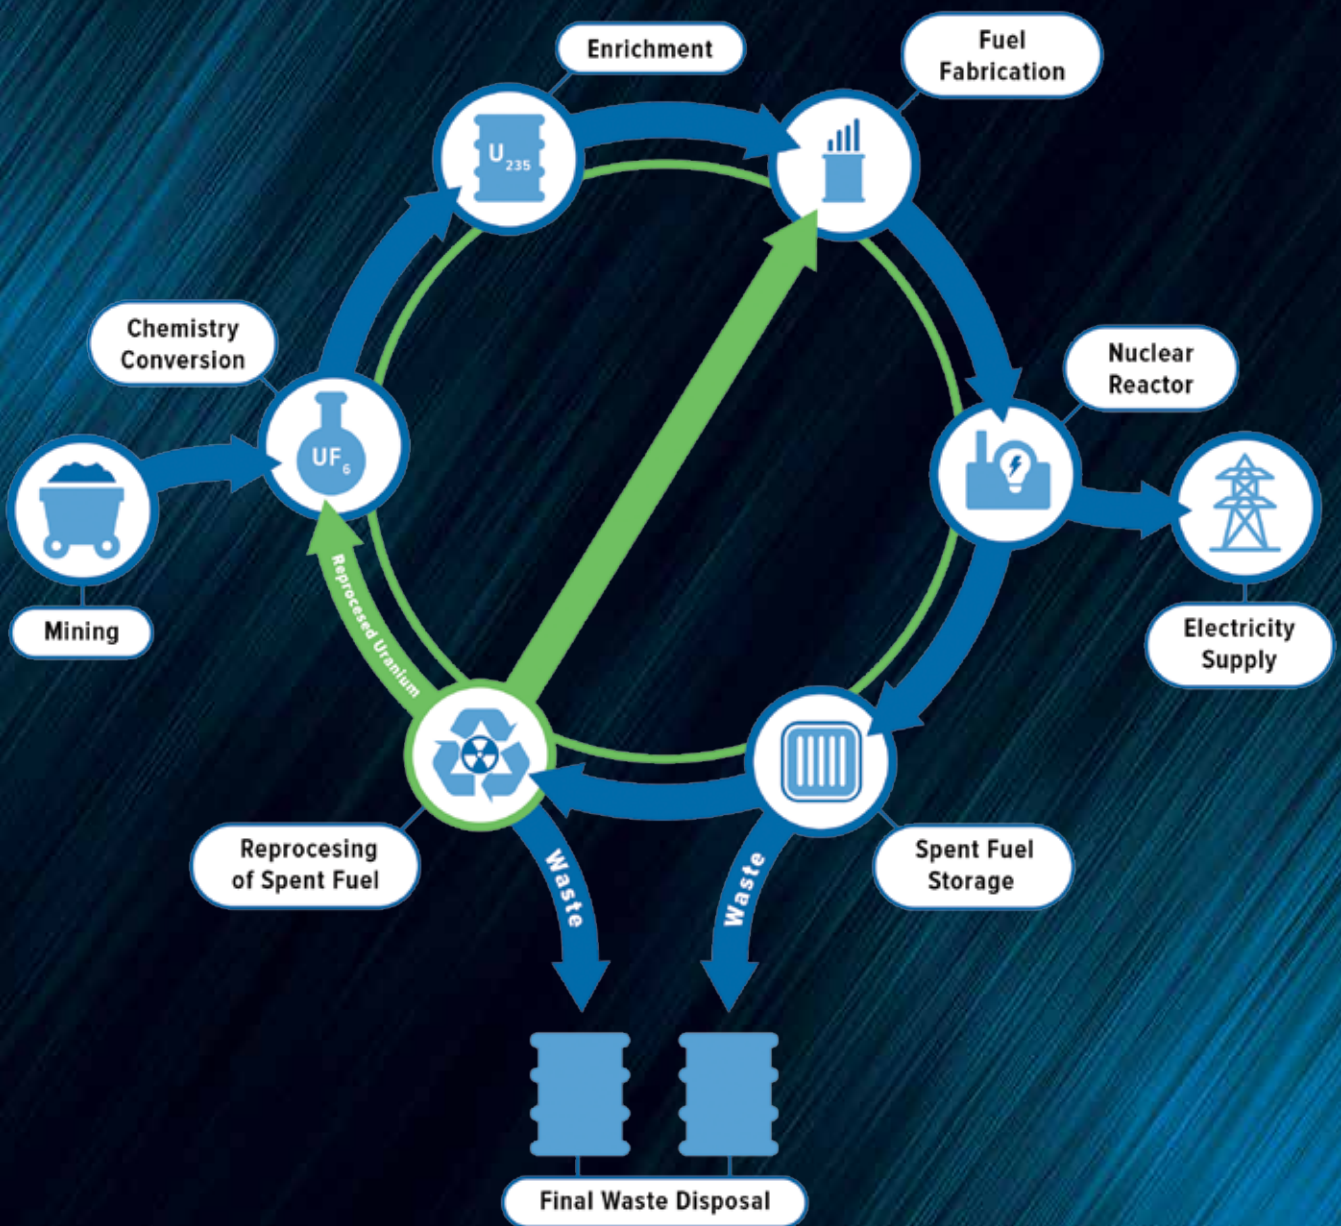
Enrichment

Fuel Fabrication

$U_{235}$

Chemistry Conversion

$UF_6$

Nuclear Reactor

Mining

Electricity Supply

Reprocessed Uranium

Reprocesing of Spent Fuel

Spent Fuel Storage

Waste

Waste

Final Waste Disposal